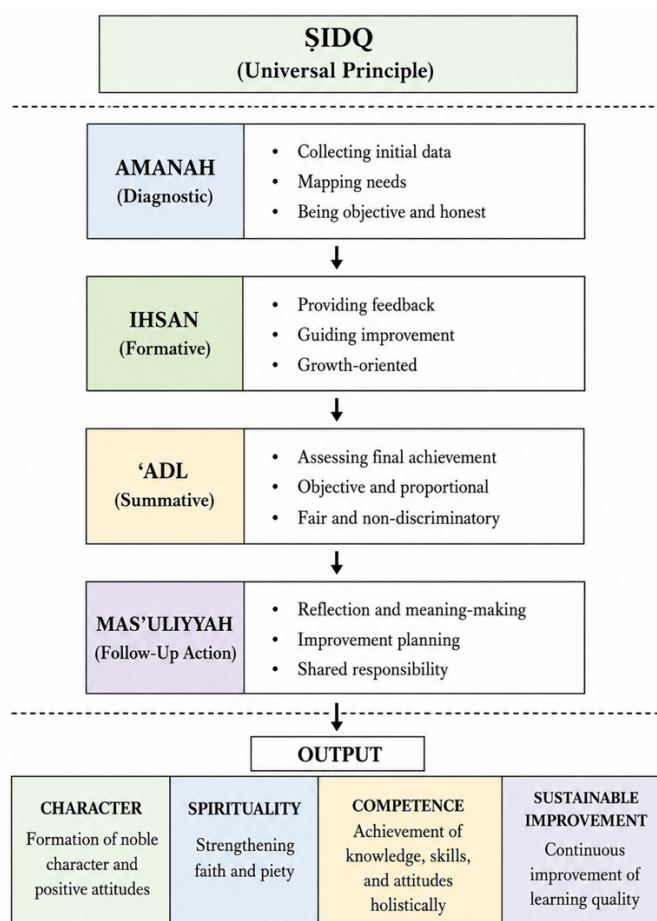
ṢIDQ
(Universal Principle)

AMANAH
(Diagnostic)

- Collecting initial data
- Mapping needs
- Being objective and honest

IHSAN
(Formative)

- Providing feedback
- Guiding improvement
- Growth-oriented

‘ADL
(Summative)

- Assessing final achievement
- Objective and proportional
- Fair and non-discriminatory

MAS’ULIYYAH
(Follow-Up Action)

- Reflection and meaning-making
- Improvement planning
- Shared responsibility

OUTPUT

| CHARACTER | SPIRITUALITY | COMPETENCE | SUSTAINABLE IMPROVEMENT |
|---|---|---|---|
| Formation of noble character and positive attitudes | Strengthening faith and piety | Achievement of knowledge, skills, and attitudes holistically | Continuous improvement of learning quality |